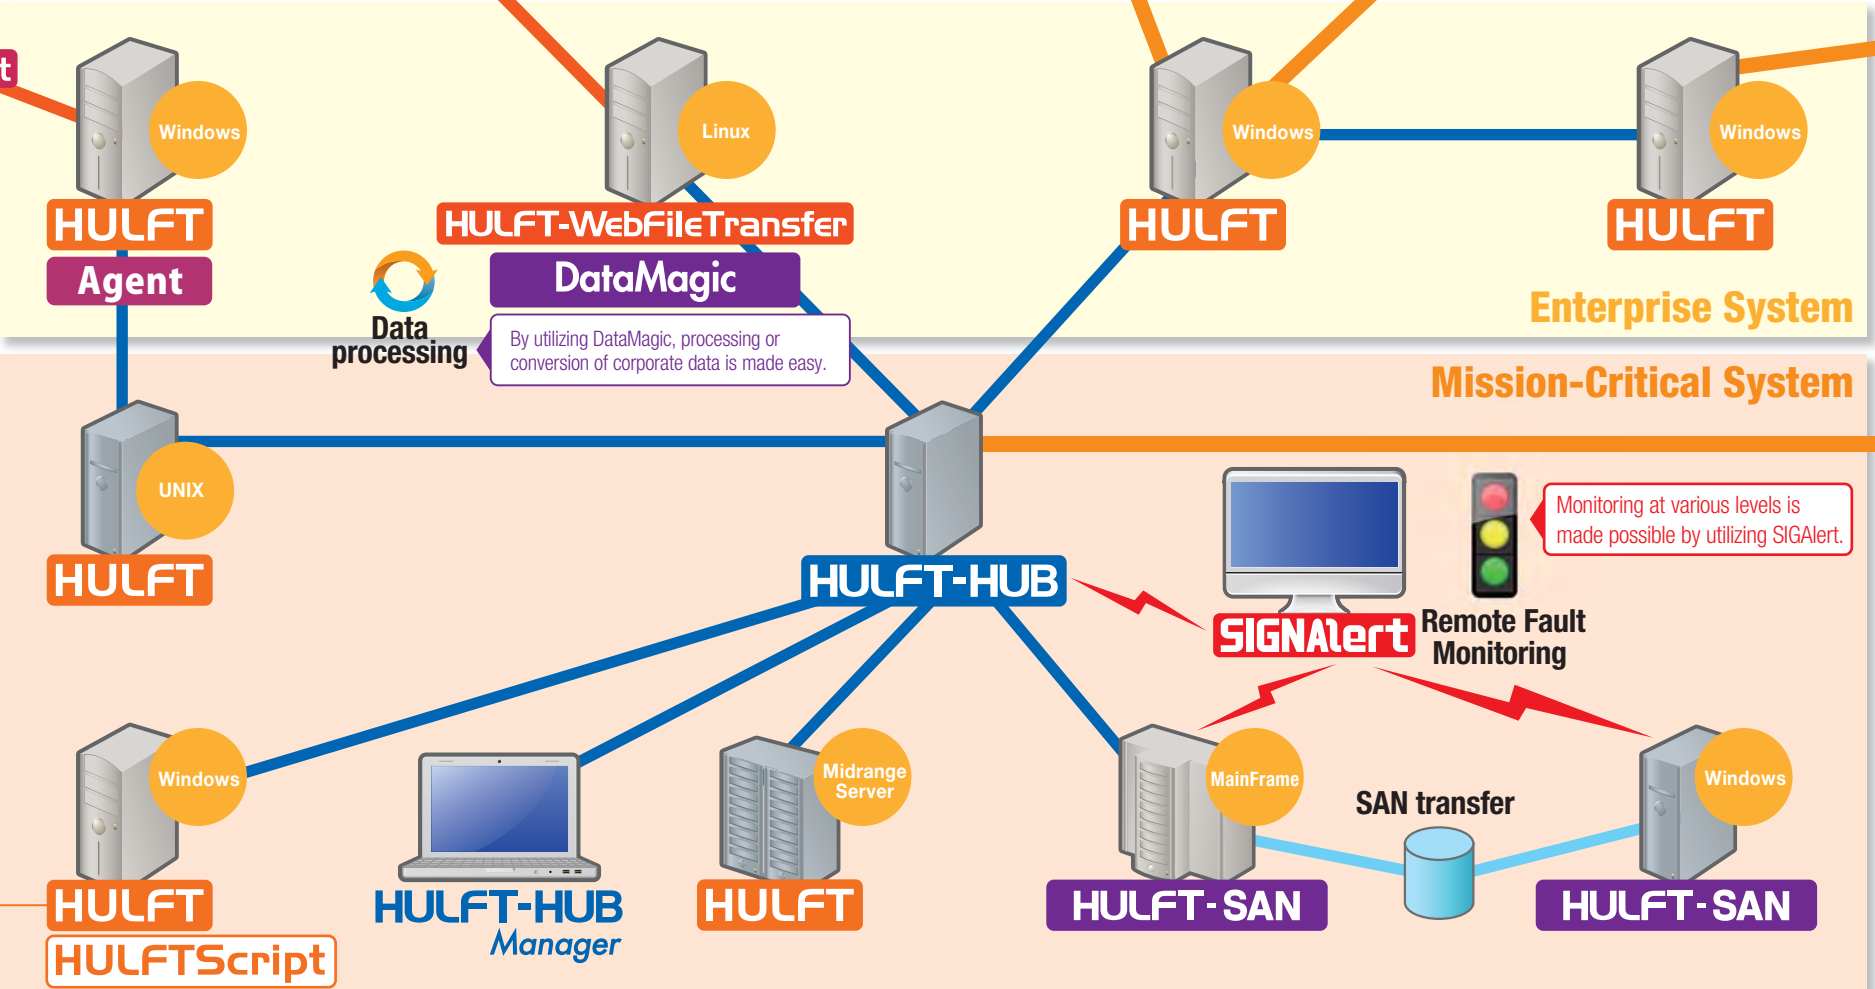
t

Windows

HULFT

Agent

Linux

HULFT-WebFileTransfer

DataMagic

Data processing

By utilizing DataMagic, processing or conversion of corporate data is made easy.

Windows

HULFT

Windows

HULFT

Enterprise System

Mission-Critical System

UNIX

HULFT

HULFT-HUB

Monitoring at various levels is made possible by utilizing SIGAlert.

SIGNAlert

Remote Fault Monitoring

Windows

HULFT

HULFTScript

HULFT-HUB Manager

Midrange Server

HULFT

MainFrame

HULFT-SAN

SAN transfer

Windows

HULFT-SAN